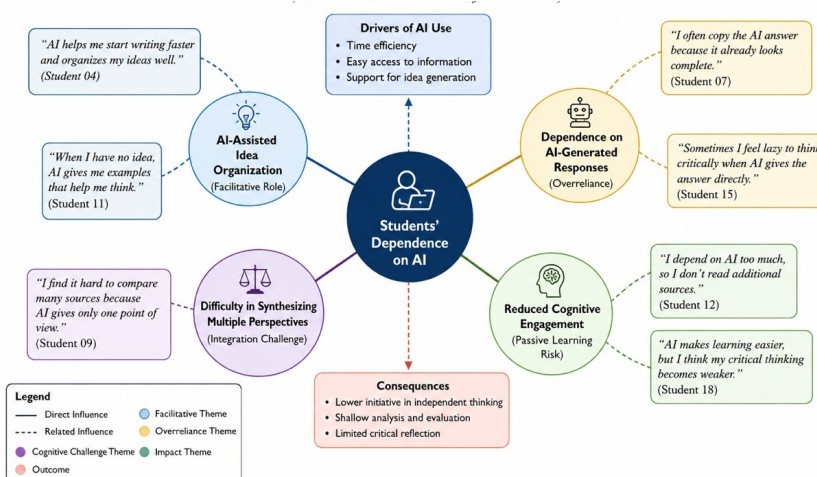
Drivers of AI Use
• Time efficiency
• Easy access to information
• Support for idea generation

"AI helps me start writing faster and organizes my ideas well." (Student 04)

AI-Assisted Idea Organization
(Facilitative Role)

"When I have no idea, AI gives me examples that help me think." (Student 11)

"I often copy the AI answer because it already looks complete." (Student 07)

Dependence on AI-Generated Responses
(Overreliance)

"Sometimes I feel lazy to thin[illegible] critically when AI gives the answer directly." (Student 15)

Students' Dependence on AI

"I find it hard to compare many sources because AI gives only one point of view." (Student 09)

Difficulty in Synthesizing Multiple Perspectives
(Integration Challenge)

"I depend on AI too much, so I don't read additional sources." (Student 12)

Reduced Cognitive Engagement
(Passive Learning Risk)

"AI makes learning easier, but I think my critical thinking becomes weaker." (Student 18)

Consequences
• Lower initiative in independent thinking
• Shallow analysis and evaluation
• Limited critical reflection

Legend
Direct Influence
Related Influence
Facilitative Theme
Overreliance Theme
Cognitive Challenge Theme
Impact Theme
Outcome